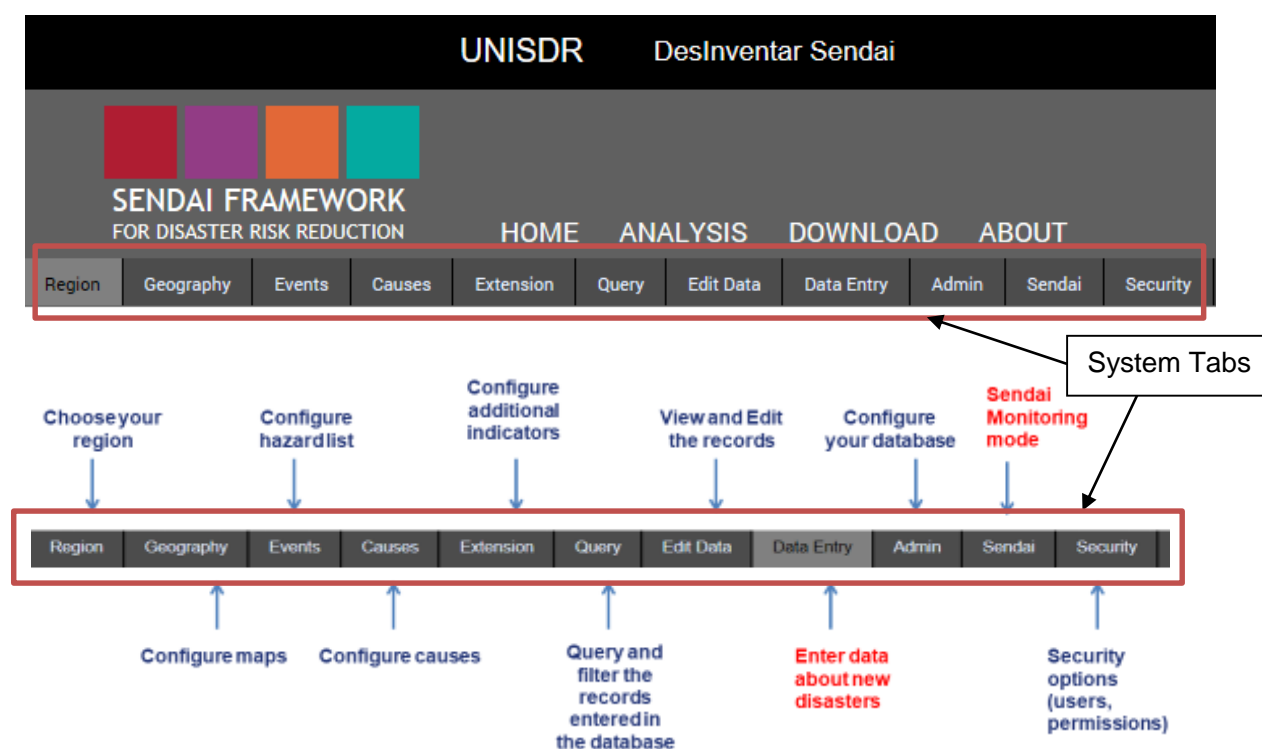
UNISDR DesInventar Sendai

SENDAI FRAMEWORK
FOR DISASTER RISK REDUCTION

HOME ANALYSIS DOWNLOAD ABOUT

Region Geography Events Causes Extension Query Edit Data Data Entry Admin Sendai Security

System Tabs

Choose your region

Configure hazard list

Configure additional indicators

View and Edit the records

Configure your database

Sendai Monitoring mode

Region Geography Events Causes Extension Query Edit Data Data Entry Admin Sendai Security

Configure maps

Configure causes

Query and filter the records entered in the database

Enter data about new disasters

Security options (users, permissions)